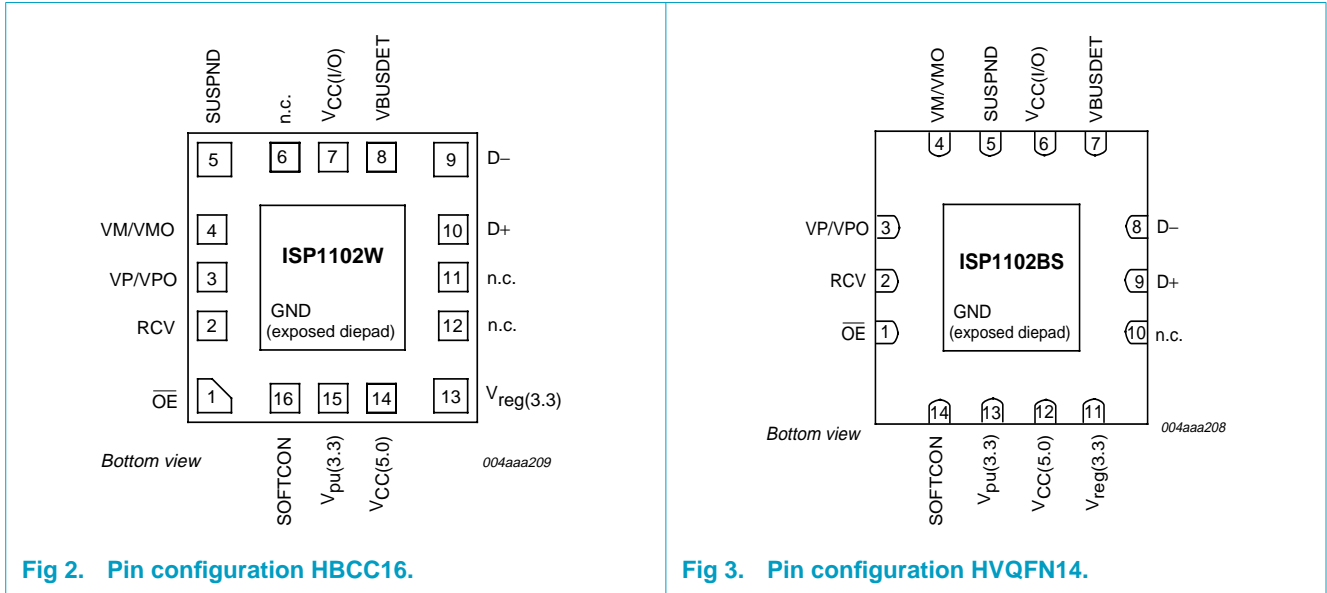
SUSPND
n.c.
$V_{CC(I/O)}$
VBUSDET
5
6
7
8
9
D–
VM/VMO
4
10
D+
ISP1102W
VP/VPO
3
11
n.c.
GND
(exposed diepad)
RCV
2
12
n.c.
$\overline{OE}$
1
16
15
14
13
$V_{reg(3.3)}$
Bottom view
SOFTCON
$V_{pu(3.3)}$
$V_{CC(5.0)}$
004aaa209

Fig 2. Pin configuration HBCC16.

VM/VMO
SUSPND
$V_{CC(I/O)}$
VBUSDET
4
5
6
7
VP/VPO
3
8
D–
ISP1102BS
RCV
2
9
D+
GND
(exposed diepad)
$\overline{OE}$
1
10
n.c.
14
13
12
11
Bottom view
004aaa208
SOFTCON
$V_{pu(3.3)}$
$V_{CC(5.0)}$
$V_{reg(3.3)}$

Fig 3. Pin configuration HVQFN14.